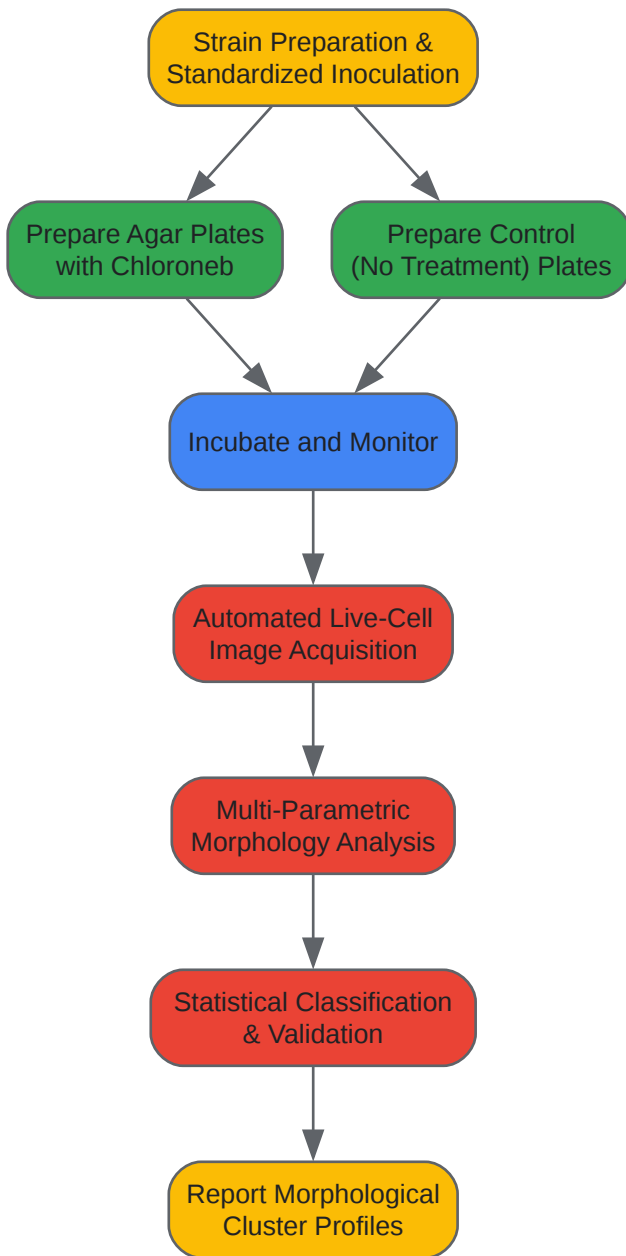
Strain Preparation & Standardized Inoculation

Prepare Agar Plates with Chloroneb

Prepare Control (No Treatment) Plates

Incubate and Monitor

Automated Live-Cell Image Acquisition

Multi-Parametric Morphology Analysis

Statistical Classification & Validation

Report Morphological Cluster Profiles